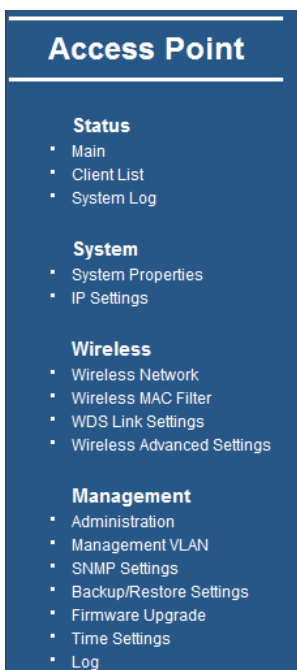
Access Point

Status
- Main
- Client List
- System Log

System
- System Properties
- IP Settings

Wireless
- Wireless Network
- Wireless MAC Filter
- WDS Link Settings
- Wireless Advanced Settings

Management
- Administration
- Management VLAN
- SNMP Settings
- Backup/Restore Settings
- Firmware Upgrade
- Time Settings
- Log